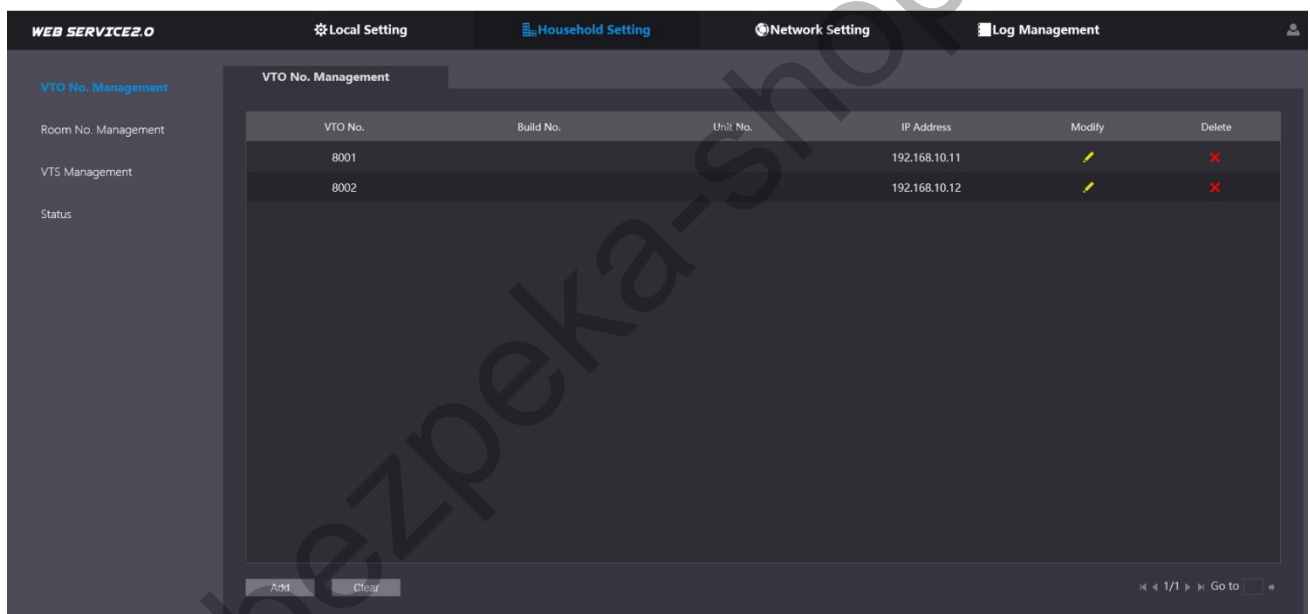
WEB SERVICE2.0

Local Setting

Household Setting

Network Setting

Log Management

VTO No. Management

Room No. Management

VTS Management

Status

VTO No. Management

| VTO No. | Build No. | Unit No. | IP Address | Modify | Delete |
|---|---|---|---|---|---|
| 8001 | | | 192.168.10.11 | | |
| 8002 | | | 192.168.10.12 | | |

Add

Clear

1/1 Go to

bezpeka-shop